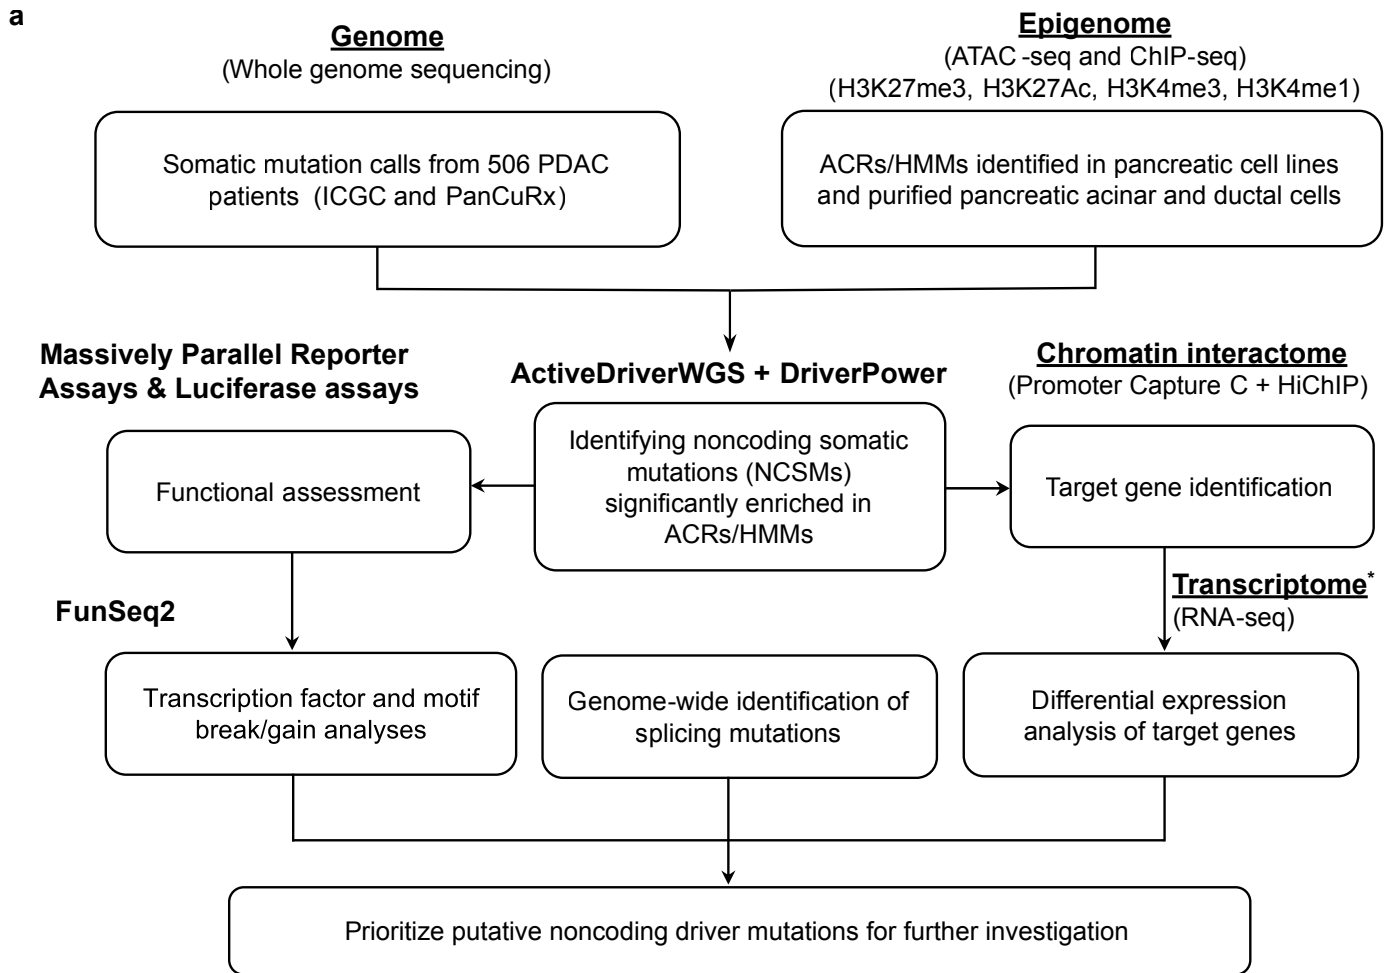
a

Genome
(Whole genome sequencing)

Somatic mutation calls from 506 PDAC patients (ICGC and PanCuRx)

Epigenome
(ATAC -seq and ChIP-seq)
(H3K27me3, H3K27Ac, H3K4me3, H3K4me1)

ACRs/HMMs identified in pancreatic cell lines and purified pancreatic acinar and ductal cells

Massively Parallel Reporter Assays & Luciferase assays

ActiveDriverWGS + DriverPower

Chromatin interactome
(Promoter Capture C + HiChIP)

Functional assessment

Identifying noncoding somatic mutations (NCSMs) significantly enriched in ACRs/HMMs

Target gene identification

FunSeq2

Transcriptome*
(RNA-seq)

Transcription factor and motif break/gain analyses

Genome-wide identification of splicing mutations

Differential expression analysis of target genes

Prioritize putative noncoding driver mutations for further investigation